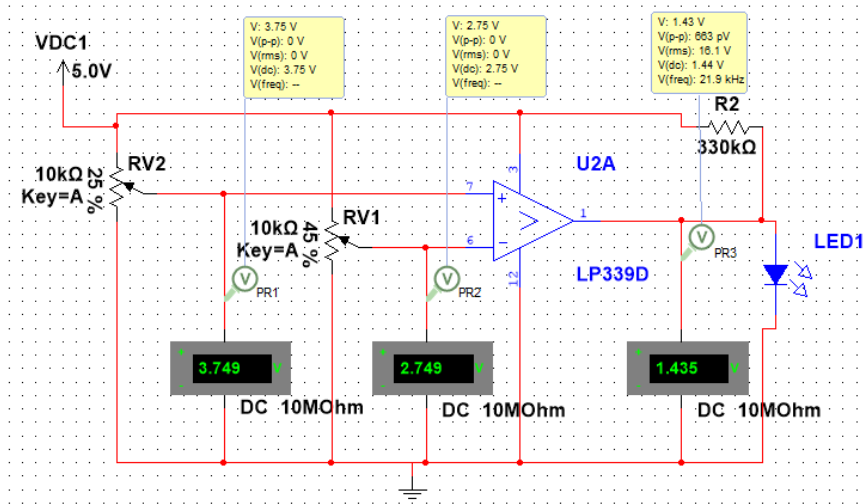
VDC1
5.0V

V: 3.75 V
V(p-p): 0 V
V(rms): 0 V
V(dc): 3.75 V
V(freq): --

V: 2.75 V
V(p-p): 0 V
V(rms): 0 V
V(dc): 2.75 V
V(freq): --

V: 1.43 V
V(p-p): 663 pV
V(rms): 16.1 V
V(dc): 1.44 V
V(freq): 21.9 kHz

R2
330kΩ

10kΩ
Key=A
25 %
RV2

10kΩ
Key=A
45 %
RV1

3
7
6
12
1
+
−

U2A
LP339D

LED1

V
PR1
V
PR2
V
PR3

+
3.749
V
-
DC 10MOhm

+
2.749
V
-
DC 10MOhm

+
1.435
V
-
DC 10MOhm